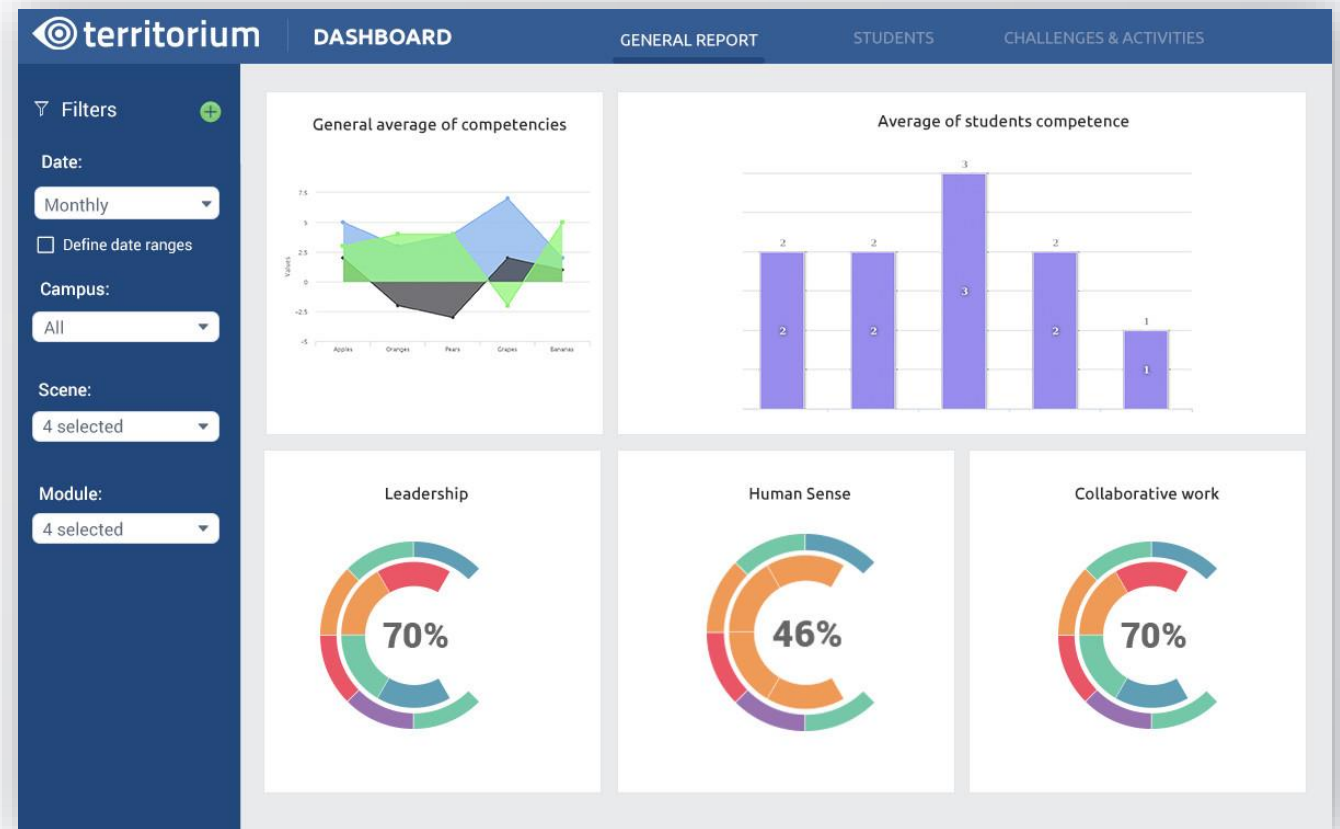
territorium DASHBOARD GENERAL REPORT STUDENTS CHALLENGES & ACTIVITIES

Filters

Date:

Monthly

Define date ranges

Campus:

All

Scene:

4 selected

Module:

4 selected

General average of competencies

7.5
5
2.5
0
-2.5
-5

Values

Apples Oranges Pears Grapes Bananas

Average of students competence

2 2 3 2 1

2 2 3 2 1

Leadership

70%

Human Sense

46%

Collaborative work

70%